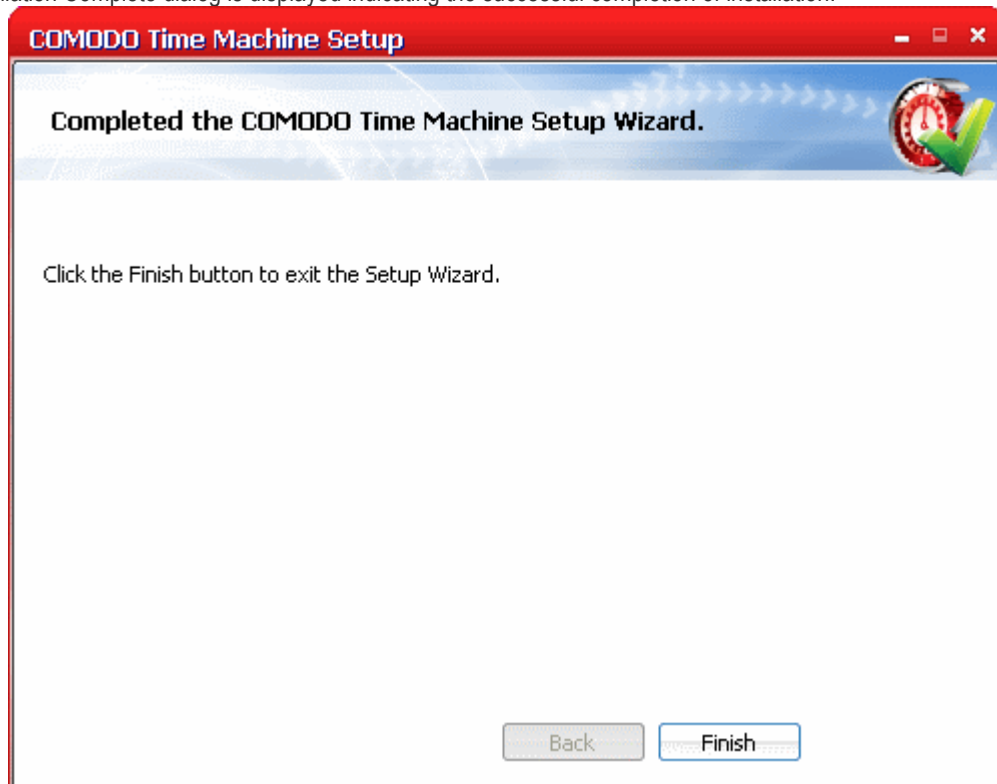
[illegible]llation Complete dialog is displayed indicating the successful completion of installation.

COMODO Time Machine Setup

Completed the COMODO Time Machine Setup Wizard.

Click the Finish button to exit the Setup Wizard.

Back

Finish